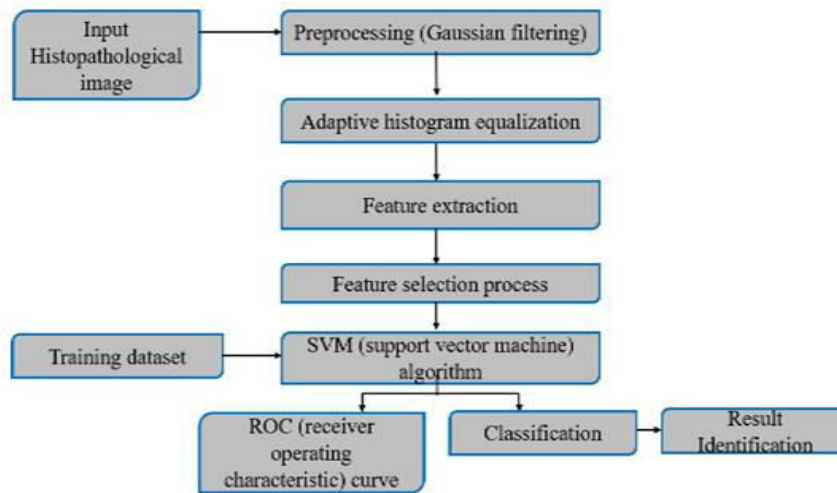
Input Histopathological image

Preprocessing (Gaussian filtering)

Adaptive histogram equalization

Feature extraction

Feature selection process

Training dataset

SVM (support vector machine) algorithm

ROC (receiver operating characteristic) curve

Classification

Result Identification